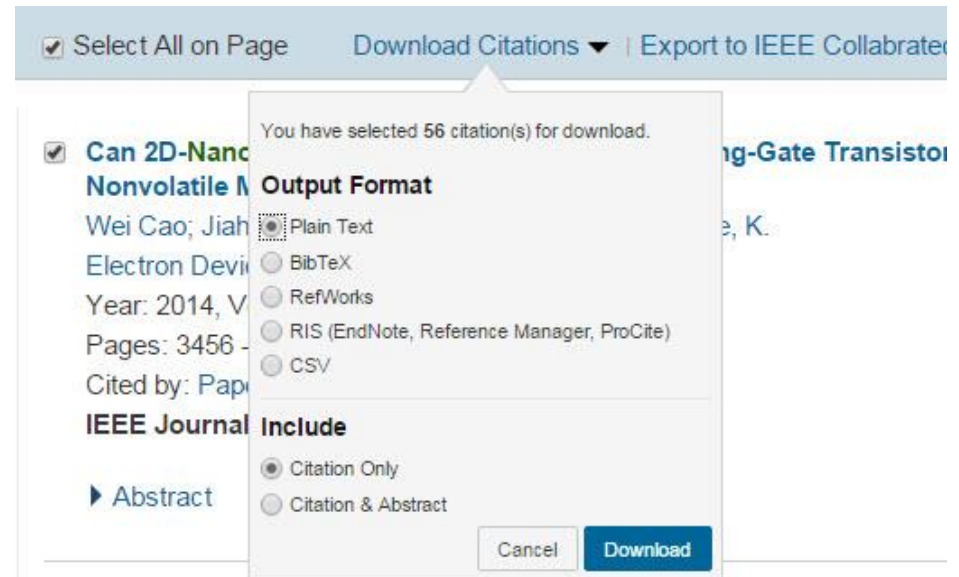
Select All on Page Download Citations | Export to IEEE Collabratec

Can 2D-Nanc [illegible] ng-Gate Transistor Nonvolatile M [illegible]
Wei Cao; Jiah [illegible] e, K.
Electron Devi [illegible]
Year: 2014, V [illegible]
Pages: 3456 - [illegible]
Cited by: Pap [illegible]
IEEE Journal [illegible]

Abstract

You have selected 56 citation(s) for download.

Output Format
Plain Text
BibTeX
RefWorks
RIS (EndNote, Reference Manager, ProCite)
CSV

Include
Citation Only
Citation & Abstract

Cancel Download